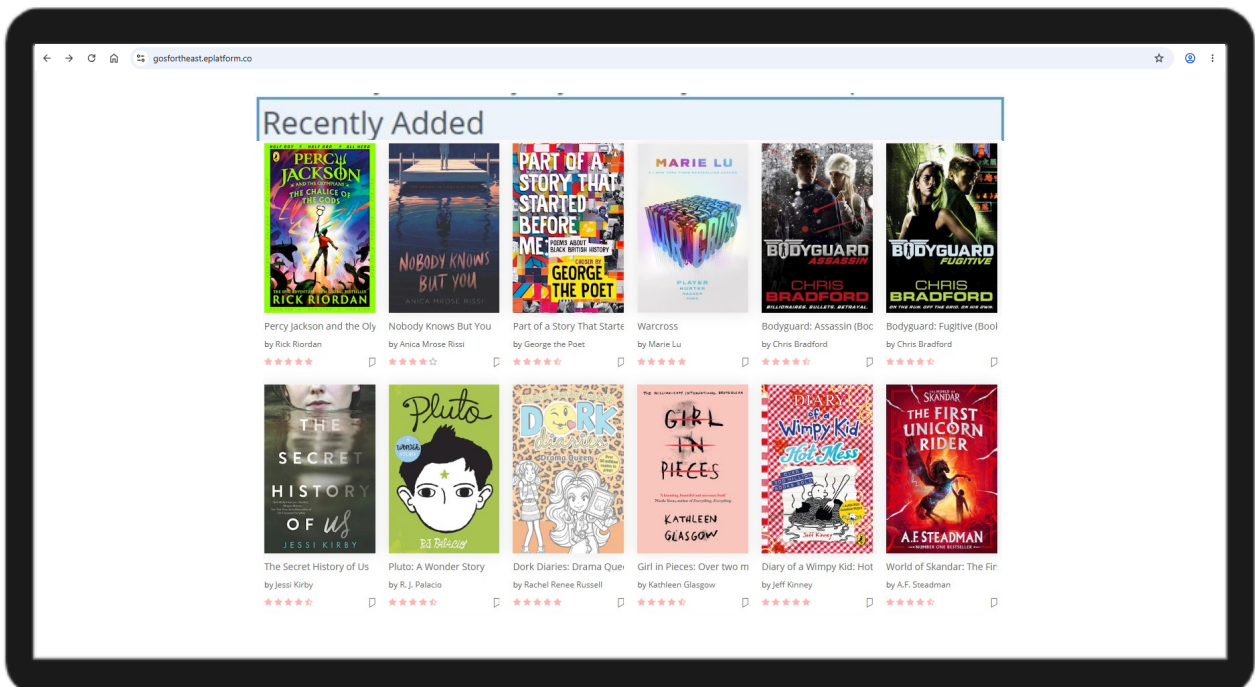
gosfortheast.eplatform.co

Recently Added

PERCY JACKSON AND THE OLYMPIANS THE CHALICE OF THE GODS RICK RIORDAN

Percy Jackson and the Oly
by Rick Riordan

NOBODY KNOWS BUT YOU ANICA MROSE RISSI

Nobody Knows But You
by Anica Mrose Rissi

PART OF A STORY THAT STARTED BEFORE ME POEMS ABOUT BLACK BRITISH HISTORY GEORGE THE POET

Part of a Story That Starte
by George the Poet

MARIE LU WARCROSS

Warcross
by Marie Lu

BODYGUARD ASSASSIN CHRIS BRADFORD

Bodyguard: Assassin (Boo
by Chris Bradford

BODYGUARD FUGITIVE CHRIS BRADFORD

Bodyguard: Fugitive (Bool
by Chris Bradford

THE SECRET HISTORY OF US JESSI KIRBY

The Secret History of Us
by Jessi Kirby

Pluto R.J. Palacio

Pluto: A Wonder Story
by R. J. Palacio

DORK diaries Drama Queen

Dork Diaries: Drama Que
by Rachel Renee Russell

GIRL IN PIECES KATHLEEN GLASGOW

Girl in Pieces: Over two m
by Kathleen Glasgow

DIARY of a Wimpy Kid Hot Mess Jeff Kinney

Diary of a Wimpy Kid: Hot
by Jeff Kinney

SKANDAR THE FIRST UNICORN RIDER A.F. STEADMAN

World of Skandar: The Fir
by A.F. Steadman